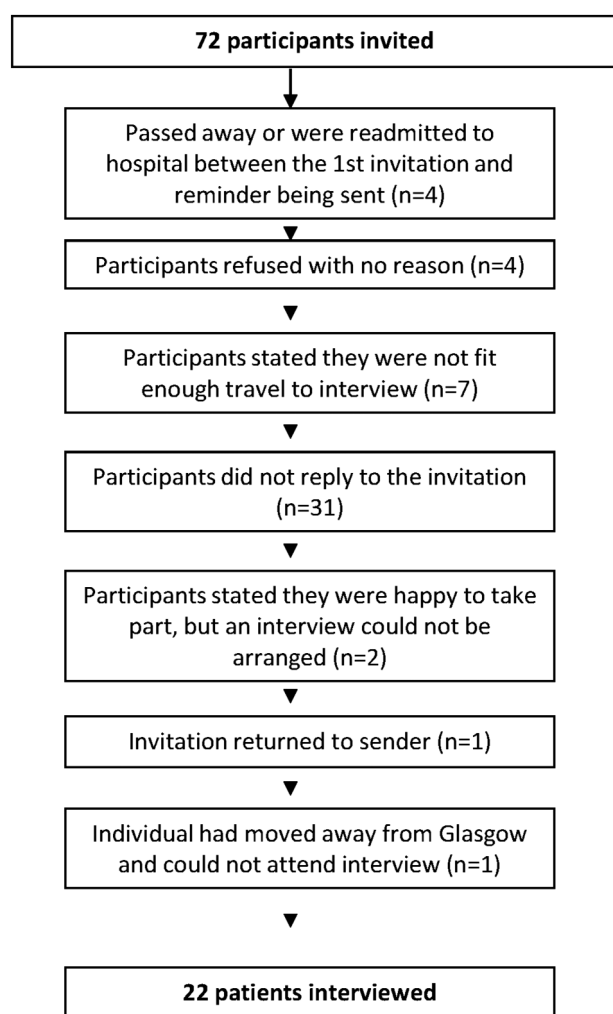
72 participants invited

Passed away or were readmitted to hospital between the 1st invitation and reminder being sent (n=4)

Participants refused with no reason (n=4)

Participants stated they were not fit enough travel to interview (n=7)

Participants did not reply to the invitation (n=31)

Participants stated they were happy to take part, but an interview could not be arranged (n=2)

Invitation returned to sender (n=1)

Individual had moved away from Glasgow and could not attend interview (n=1)

22 patients interviewed